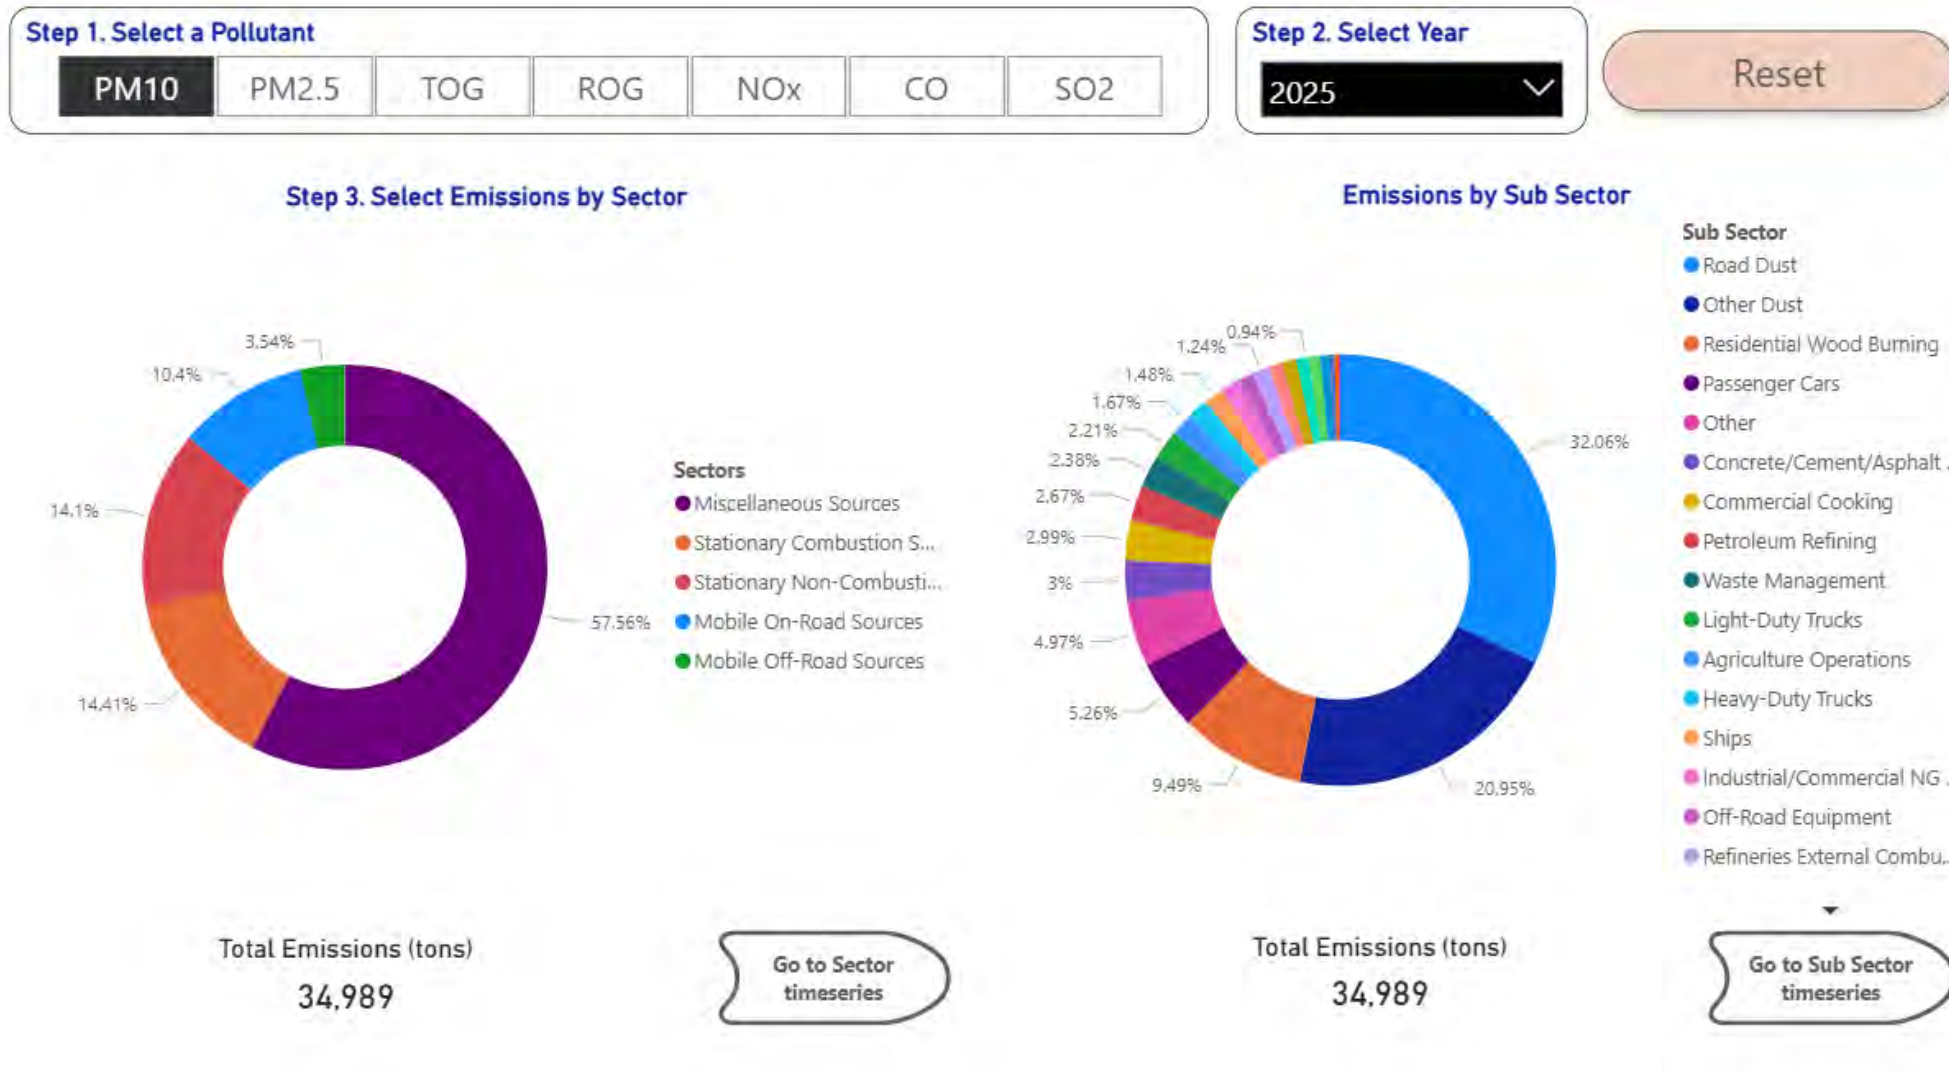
Step 1. Select a Pollutant

PM10 PM2.5 TOG ROG NOx CO SO2

Step 2. Select Year

2025

Reset

Step 3. Select Emissions by Sector

3.54%
10.4%
14.1%
14.41%
57.56%

Sectors
Miscellaneous Sources
Stationary Combustion S...
Stationary Non-Combusti...
Mobile On-Road Sources
Mobile Off-Road Sources

Emissions by Sub Sector

0.94%
1.24%
1.48%
1.67%
2.21%
2.38%
2.67%
2.99%
3%
4.97%
5.26%
9.49%
20.95%
32.06%

Sub Sector
Road Dust
Other Dust
Residential Wood Burning
Passenger Cars
Other
Concrete/Cement/Asphalt ...
Commercial Cooking
Petroleum Refining
Waste Management
Light-Duty Trucks
Agriculture Operations
Heavy-Duty Trucks
Ships
Industrial/Commercial NG ...
Off-Road Equipment
Refineries External Combu...

Total Emissions (tons)
34,989

Go to Sector timeseries

Total Emissions (tons)
34,989

Go to Sub Sector timeseries